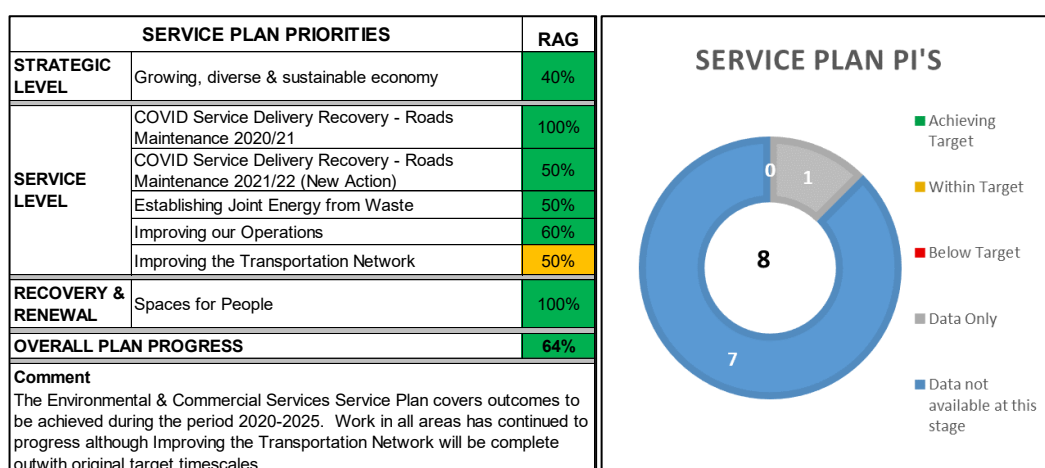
| SERVICE PLAN PRIORITIES | | RAG |
|---|---|---|
| STRATEGIC LEVEL | Growing, diverse & sustainable economy | 40% |
| SERVICE LEVEL | COVID Service Delivery Recovery - Roads Maintenance 2020/21 | 100% |
| | COVID Service Delivery Recovery - Roads Maintenance 2021/22 (New Action) | 50% |
| | Establishing Joint Energy from Waste | 50% |
| | Improving our Operations | 60% |
| | Improving the Transportation Network | 50% |
| RECOVERY & RENEWAL | Spaces for People | 100% |
| OVERALL PLAN PROGRESS | | 64% |

Comment
The Environmental & Commercial Services Service Plan covers outcomes to be achieved during the period 2020-2025. Work in all areas has continued to progress although Improving the Transportation Network will be complete outwith original target timescales.

SERVICE PLAN PI'S

0
1
8
7

Achieving Target
Within Target
Below Target
Data Only
Data not available at this stage